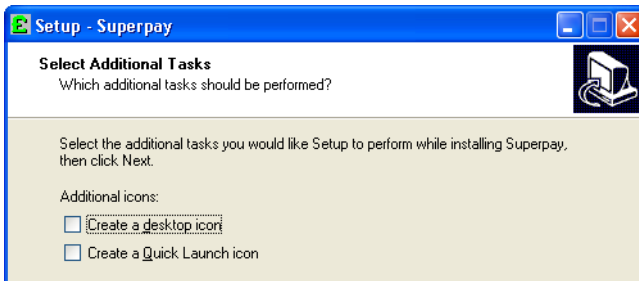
Setup - Superpay

Select Additional Tasks
Which additional tasks should be performed?

Select the additional tasks you would like Setup to perform while installing Superpay, then click Next.

Additional icons:

Create a desktop icon

Create a Quick Launch icon